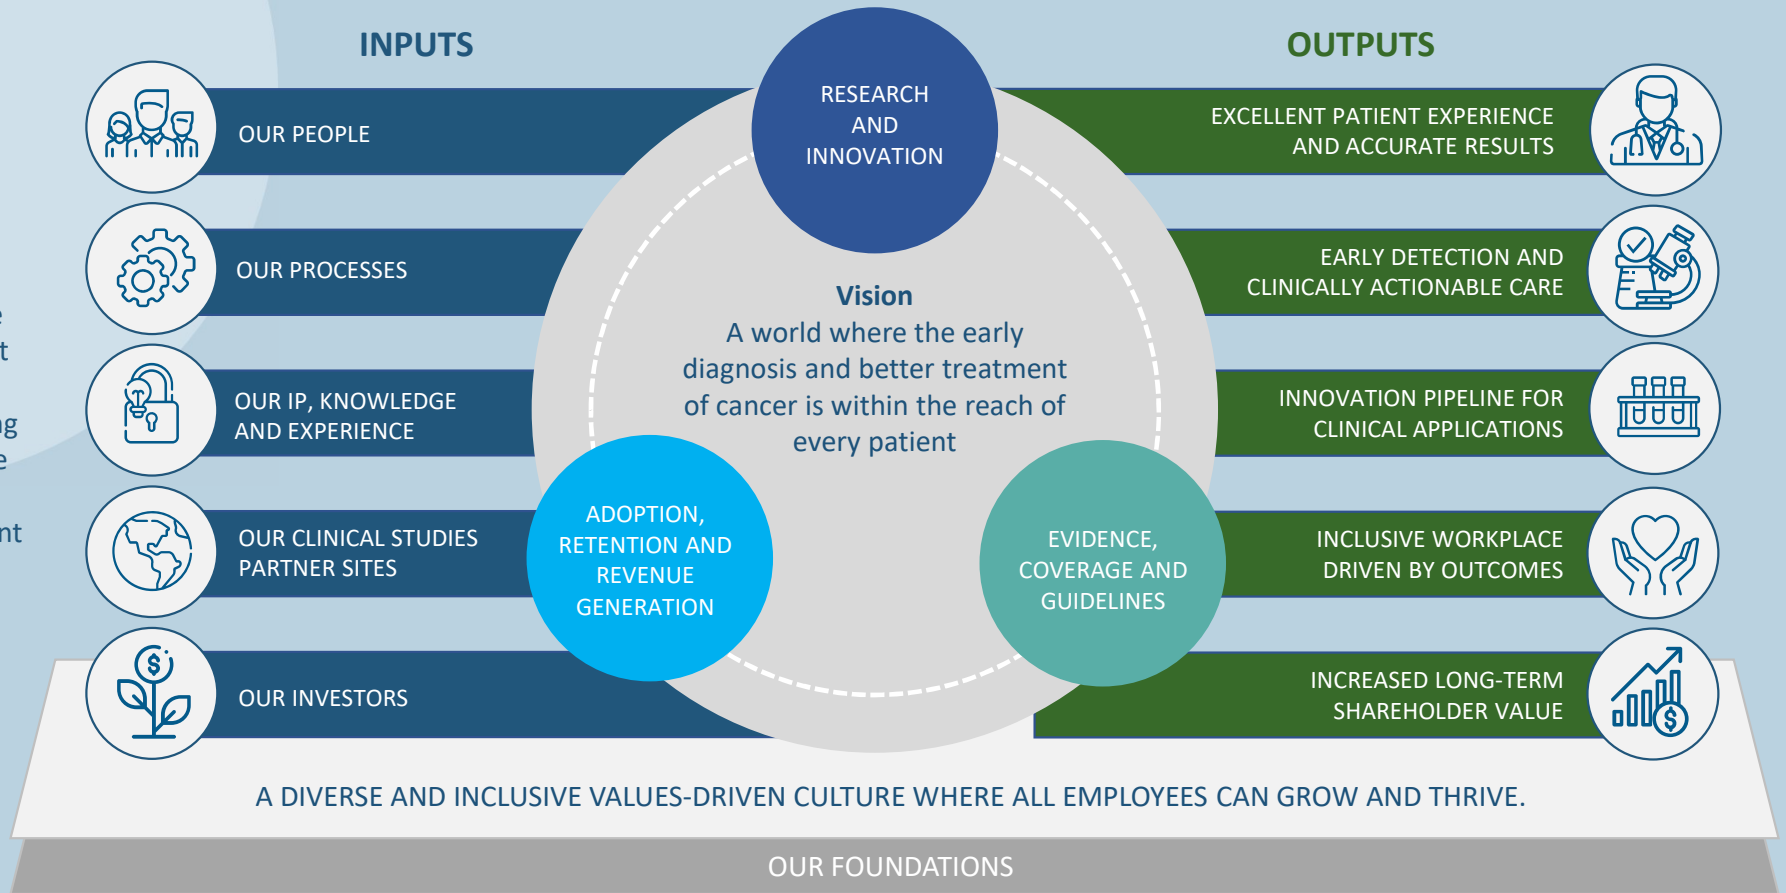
INPUTS

OUTPUTS

OUR PEOPLE

OUR PROCESSES

OUR IP, KNOWLEDGE AND EXPERIENCE

OUR CLINICAL STUDIES PARTNER SITES

OUR INVESTORS

RESEARCH AND INNOVATION

Vision
A world where the early diagnosis and better treatment of cancer is within the reach of every patient

ADOPTION, RETENTION AND REVENUE GENERATION

EVIDENCE, COVERAGE AND GUIDELINES

EXCELLENT PATIENT EXPERIENCE AND ACCURATE RESULTS

EARLY DETECTION AND CLINICALLY ACTIONABLE CARE

INNOVATION PIPELINE FOR CLINICAL APPLICATIONS

INCLUSIVE WORKPLACE DRIVEN BY OUTCOMES

INCREASED LONG-TERM SHAREHOLDER VALUE

A DIVERSE AND INCLUSIVE VALUES-DRIVEN CULTURE WHERE ALL EMPLOYEES CAN GROW AND THRIVE.

OUR FOUNDATIONS